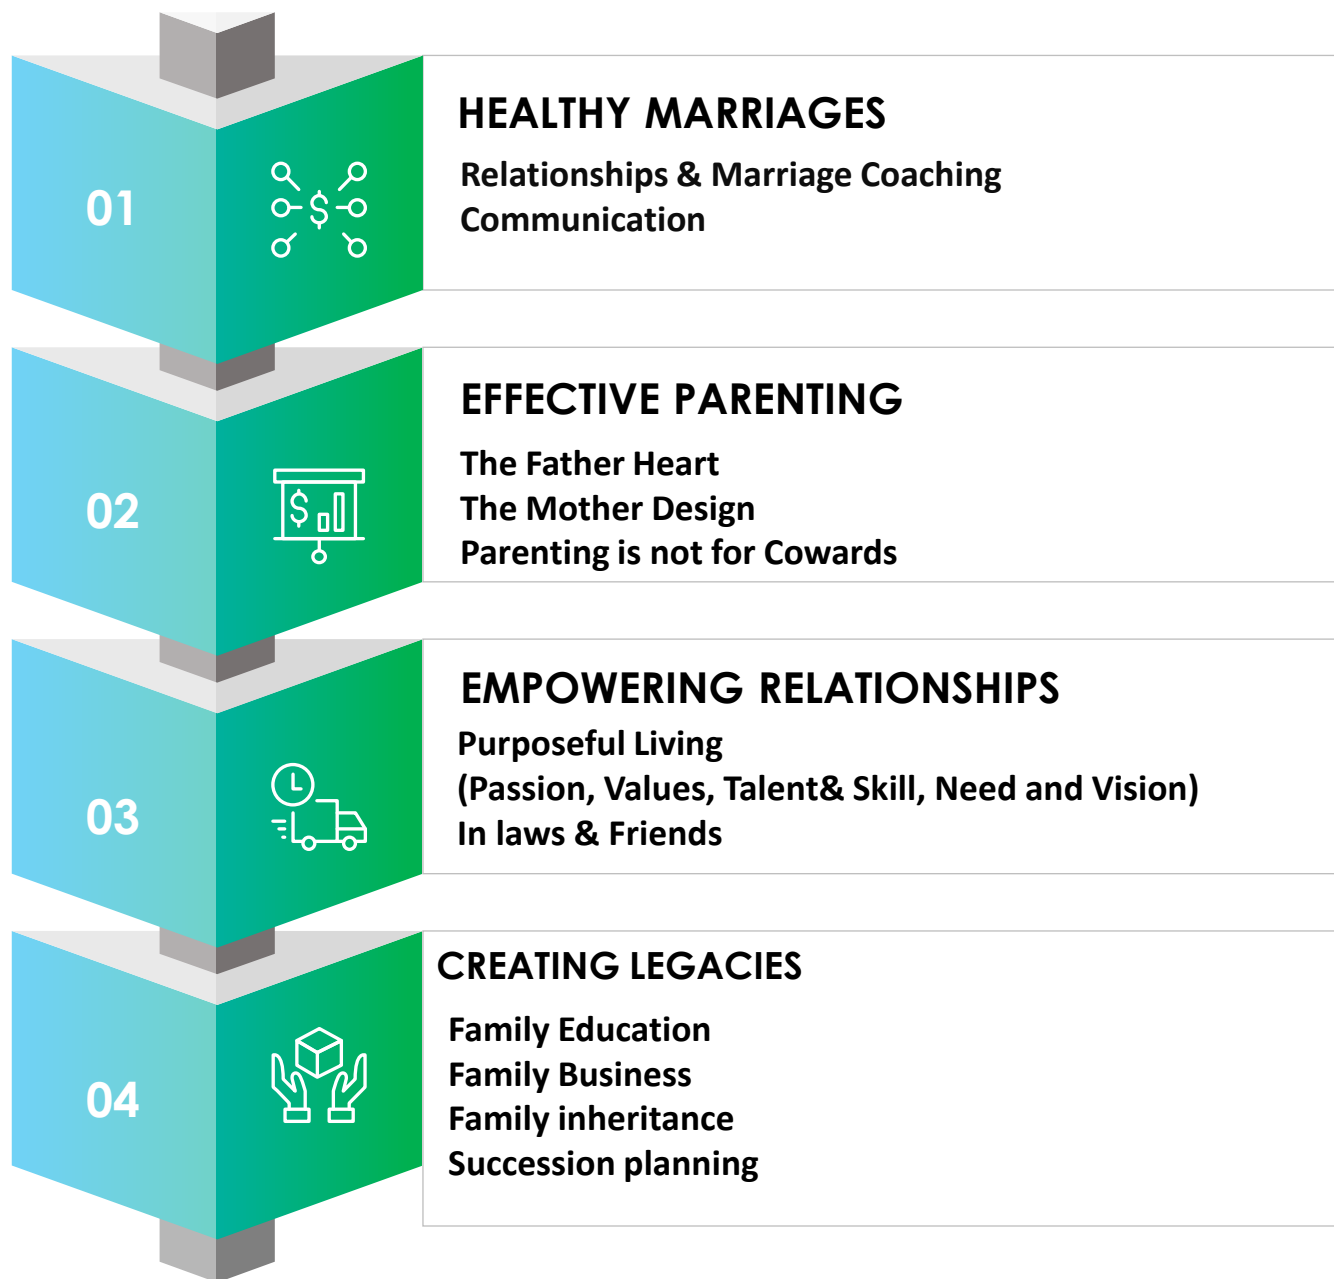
01

HEALTHY MARRIAGES

Relationships & Marriage Coaching
Communication

02

EFFECTIVE PARENTING

The Father Heart
The Mother Design
Parenting is not for Cowards

03

EMPOWERING RELATIONSHIPS

Purposeful Living
(Passion, Values, Talent& Skill, Need and Vision)
In laws & Friends

04

CREATING LEGACIES

Family Education
Family Business
Family inheritance
Succession planning